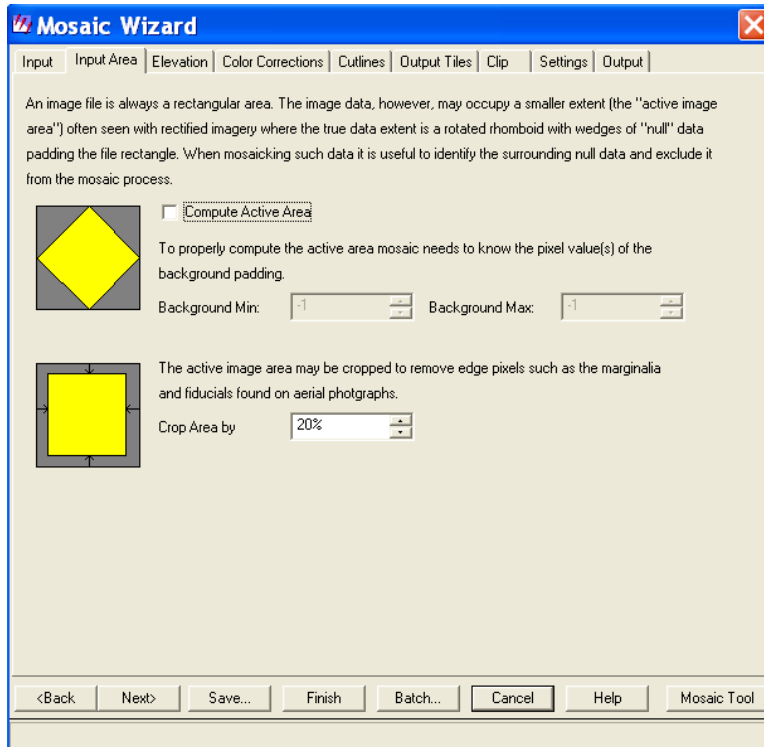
Mosaic Wizard

Input | Input Area | Elevation | Color Corrections | Cutlines | Output Tiles | Clip | Settings | Output

An image file is always a rectangular area. The image data, however, may occupy a smaller extent (the "active image area") often seen with rectified imagery where the true data extent is a rotated rhomboid with wedges of "null" data padding the file rectangle. When mosaicking such data it is useful to identify the surrounding null data and exclude it from the mosaic process.

Compute Active Area

To properly compute the active area mosaic needs to know the pixel value(s) of the background padding.

Background Min: -1 Background Max: -1

The active image area may be cropped to remove edge pixels such as the marginalia and fiducials found on aerial photgraphs.

Crop Area by 20%

<Back Next> Save... Finish Batch... Cancel Help Mosaic Tool